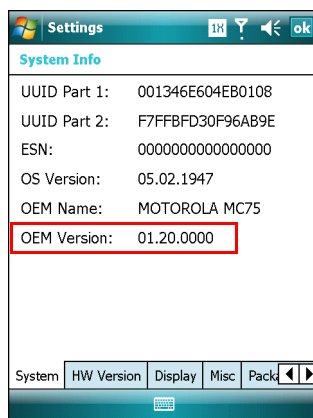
Settings 1X ok

System Info

UUID Part 1: 001346E604EB0108

UUID Part 2: F7FFBFD30F96AB9E

ESN: 0000000000000000

OS Version: 05.02.1947

OEM Name: MOTOROLA MC75

OEM Version: 01.20.0000

System HW Version Display Misc Packa